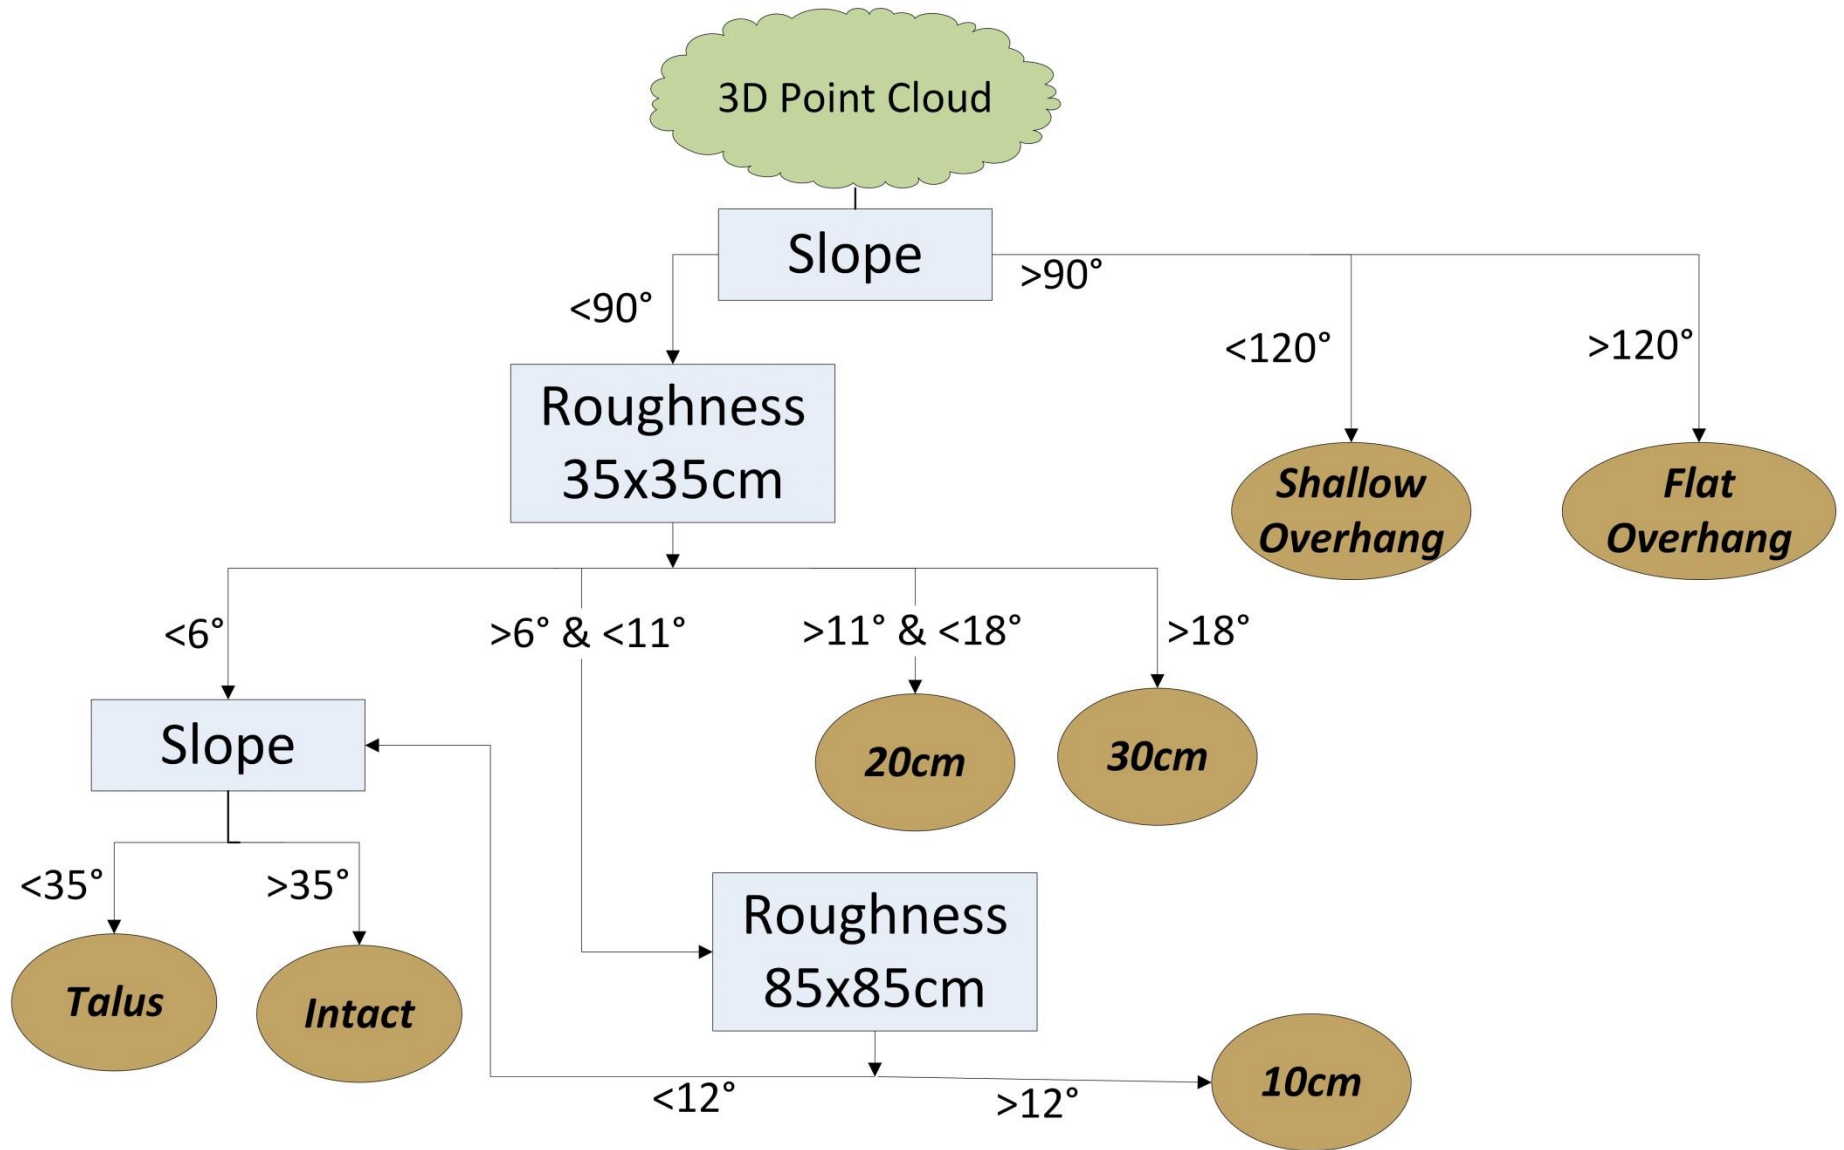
3D Point Cloud

Slope

<90°

>90°

<120°

>120°

Roughness 35x35cm

Shallow Overhang

Flat Overhang

<6°

>6° & <11°

>11° & <18°

>18°

Slope

20cm

30cm

<35°

>35°

Roughness 85x85cm

Talus

Intact

10cm

<12°

>12°